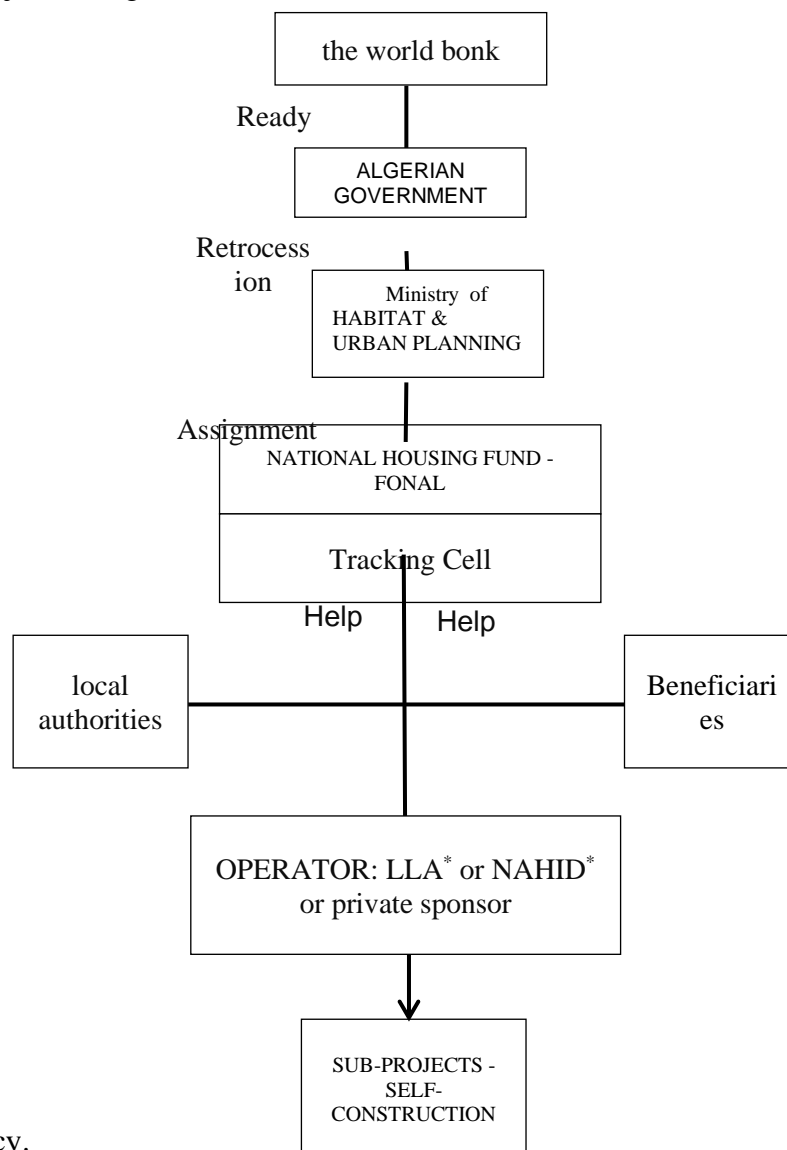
the world bonk

Ready

ALGERIAN GOVERNMENT

Retrocession

Ministry of HABITAT & URBAN PLANNING

Assignment

NATIONAL HOUSING FUND - FONAL

Tracking Cell

Help

Help

local authorities

Beneficiaries

OPERATOR: LLA$^*$ or NAHID$^*$ or private sponsor

SUB-PROJECTS - SELF-CONSTRUCTION

cy.